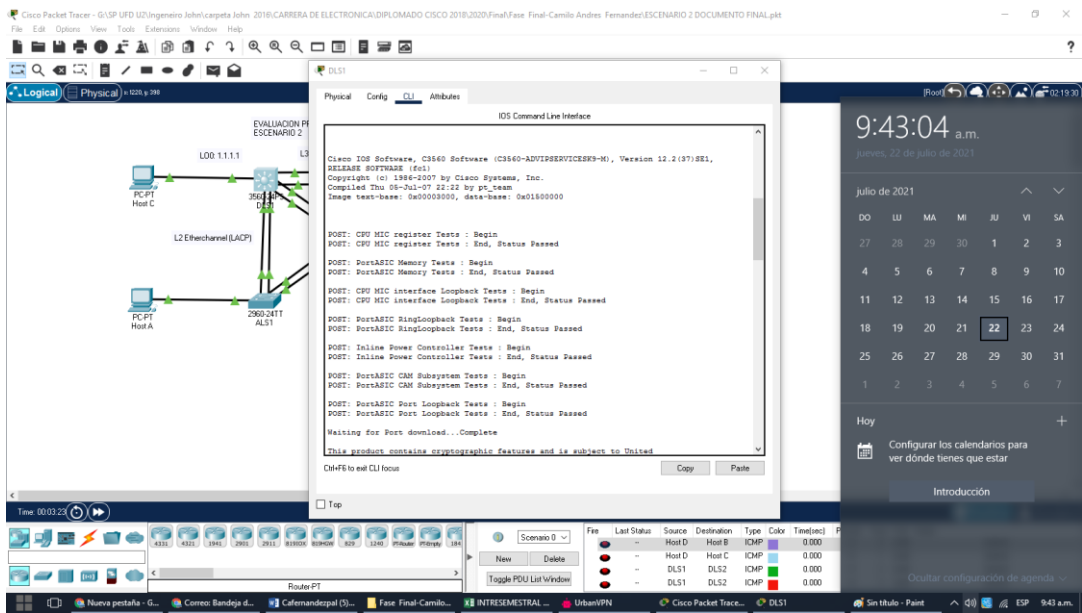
Cisco Packet Tracer - G:\SP UFD UZ\Ingeneiro John\carpeta John 2019\CARRERA DE ELECTRONICA\DIPLOMADO CISCO 2018\2020\Final\Fase Final-Camilo Andres Fernandez\ESCENARIO 2 DOCUMENTO FINAL.pkt

File Edit Options View Tools Extensions Window Help

Logical Physical x:1220, y:398

EVALUACION PF ESCENARIO 2

L00: 1.1.1.1

PC-PT Host C

3560-24P DLS1

L2 Etherchannel (LACP)

PC-PT Host A

2960-24TT ALS1

Time: 00:03:23

DLS1

Physical Config CLI Attributes

IOS Command Line Interface

Cisco IOS Software, C3560 Software (C3560-ADVIPSERVICESK9-M), Version 12.2(37)SE1, RELEASE SOFTWARE (fc1)
Copyright (c) 1986-2007 by Cisco Systems, Inc.
Compiled Thu 05-Jul-07 22:22 by pt_team
Image text-base: 0x00003000, data-base: 0x01500000

POST: CPU MIC register Tests : Begin
POST: CPU MIC register Tests : End, Status Passed

POST: PortASIC Memory Tests : Begin
POST: PortASIC Memory Tests : End, Status Passed

POST: CPU MIC interface Loopback Tests : Begin
POST: CPU MIC interface Loopback Tests : End, Status Passed

POST: PortASIC RingLoopback Tests : Begin
POST: PortASIC RingLoopback Tests : End, Status Passed

POST: Inline Power Controller Tests : Begin
POST: Inline Power Controller Tests : End, Status Passed

POST: PortASIC CAM Subsystem Tests : Begin
POST: PortASIC CAM Subsystem Tests : End, Status Passed

POST: PortASIC Port Loopback Tests : Begin
POST: PortASIC Port Loopback Tests : End, Status Passed

Waiting for Port download...Complete

This product contains cryptographic features and is subject to United

Ctrl+F6 to exit CLI focus

Copy Paste

Top

9:43:04 a.m.
jueves, 22 de julio de 2021

julio de 2021

| DO | LU | MA | MI | JU | VI | SA |
|---|---|---|---|---|---|---|
| 27 | 28 | 29 | 30 | 1 | 2 | 3 |
| 4 | 5 | 6 | 7 | 8 | 9 | 10 |
| 11 | 12 | 13 | 14 | 15 | 16 | 17 |
| 18 | 19 | 20 | 21 | 22 | 23 | 24 |
| 25 | 26 | 27 | 28 | 29 | 30 | 31 |
| 1 | 2 | 3 | 4 | 5 | 6 | 7 |

Hoy

Configurar los calendarios para ver dónde tienes que estar

Introducción

Ocultar configuración de agenda

[Root] 02:19:30

4331 4321 1941 2901 2911 819IOX 819HGW 829 1240 PT-Router PT-Empty 184

Router-PT

Scenario 0

New Delete

Toggle PDU List Window

| Fire | Last Status | Source | Destination | Type | Color | Time(sec) |
|---|---|---|---|---|---|---|
| | -- | Host D | Host B | ICMP | | 0.000 |
| | -- | Host D | Host C | ICMP | | 0.000 |
| | -- | DLS1 | DLS2 | ICMP | | 0.000 |
| | -- | DLS1 | DLS2 | ICMP | | 0.000 |

Nueva pestaña - G... Correo: Bandeja d... Cafernandezpal (5)... Fase Final-Camilo... INTRESEMESTRAL ... UrbanVPN Cisco Packet Trace... DLS1 Sin título - Paint ESP 9:43 a.m.